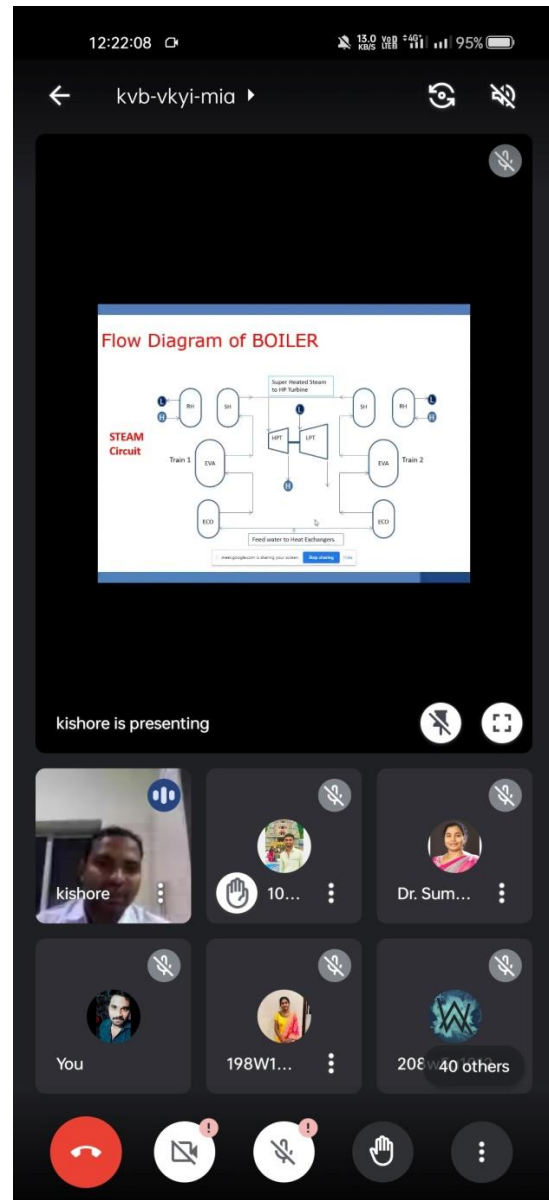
12:22:08

13.0 KB/S Vo LTE 4G 95%

kvb-vkyi-mia ▸

Flow Diagram of BOILER

Super Heated Steam to HP Turbine

L

H

RH

SH

SH

RH

L

H

STEAM Circuit

Train 1

EVA

HPT

LPT

EVA

Train 2

H

ECO

ECO

Feed water to Heat Exchangers

meet.google.com is sharing your screen. Stop sharing Hide

kishore is presenting

kishore

10...

Dr. Sum...

You

198W1...

208 40 others